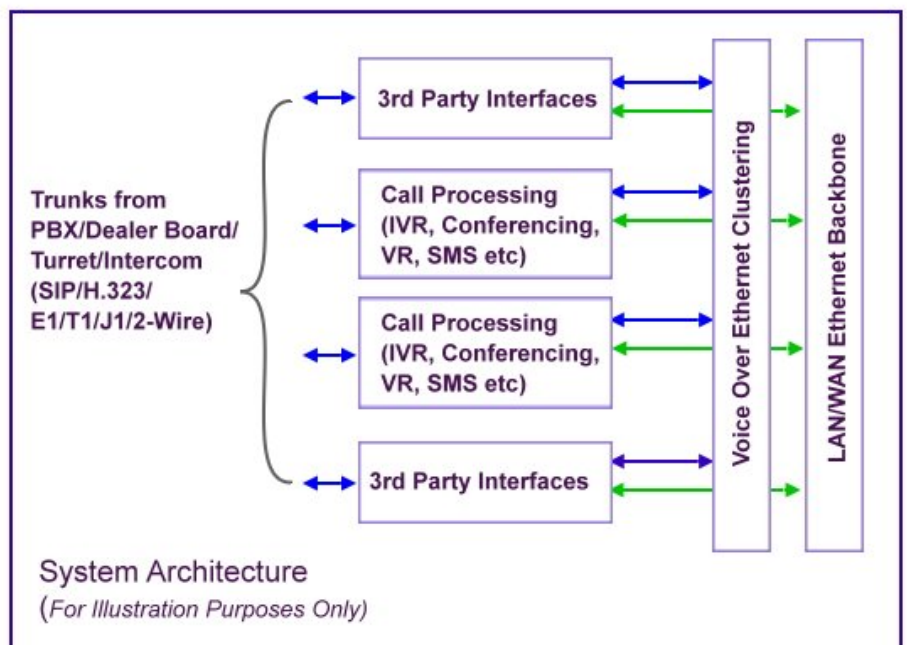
Trunks from PBX/Dealer Board/ Turret/Intercom (SIP/H.323/ E1/T1/J1/2-Wire)

3rd Party Interfaces

Call Processing (IVR, Conferencing, VR, SMS etc)

Call Processing (IVR, Conferencing, VR, SMS etc)

3rd Party Interfaces

Voice Over Ethernet Clustering

LAN/WAN Ethernet Backbone

System Architecture
(For Illustration Purposes Only)